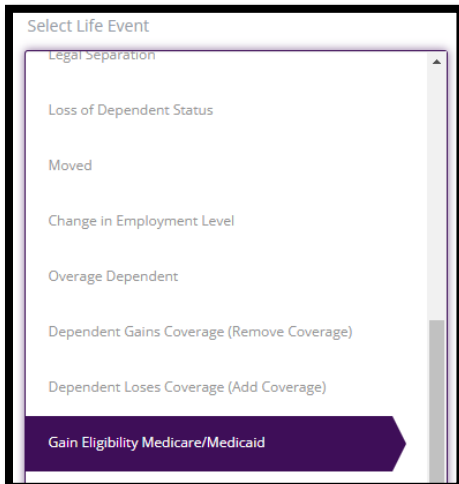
Select Life Event

Legal Separation

Loss of Dependent Status

Moved

Change in Employment Level

Overage Dependent

Dependent Gains Coverage (Remove Coverage)

Dependent Loses Coverage (Add Coverage)

Gain Eligibility Medicare/Medicaid